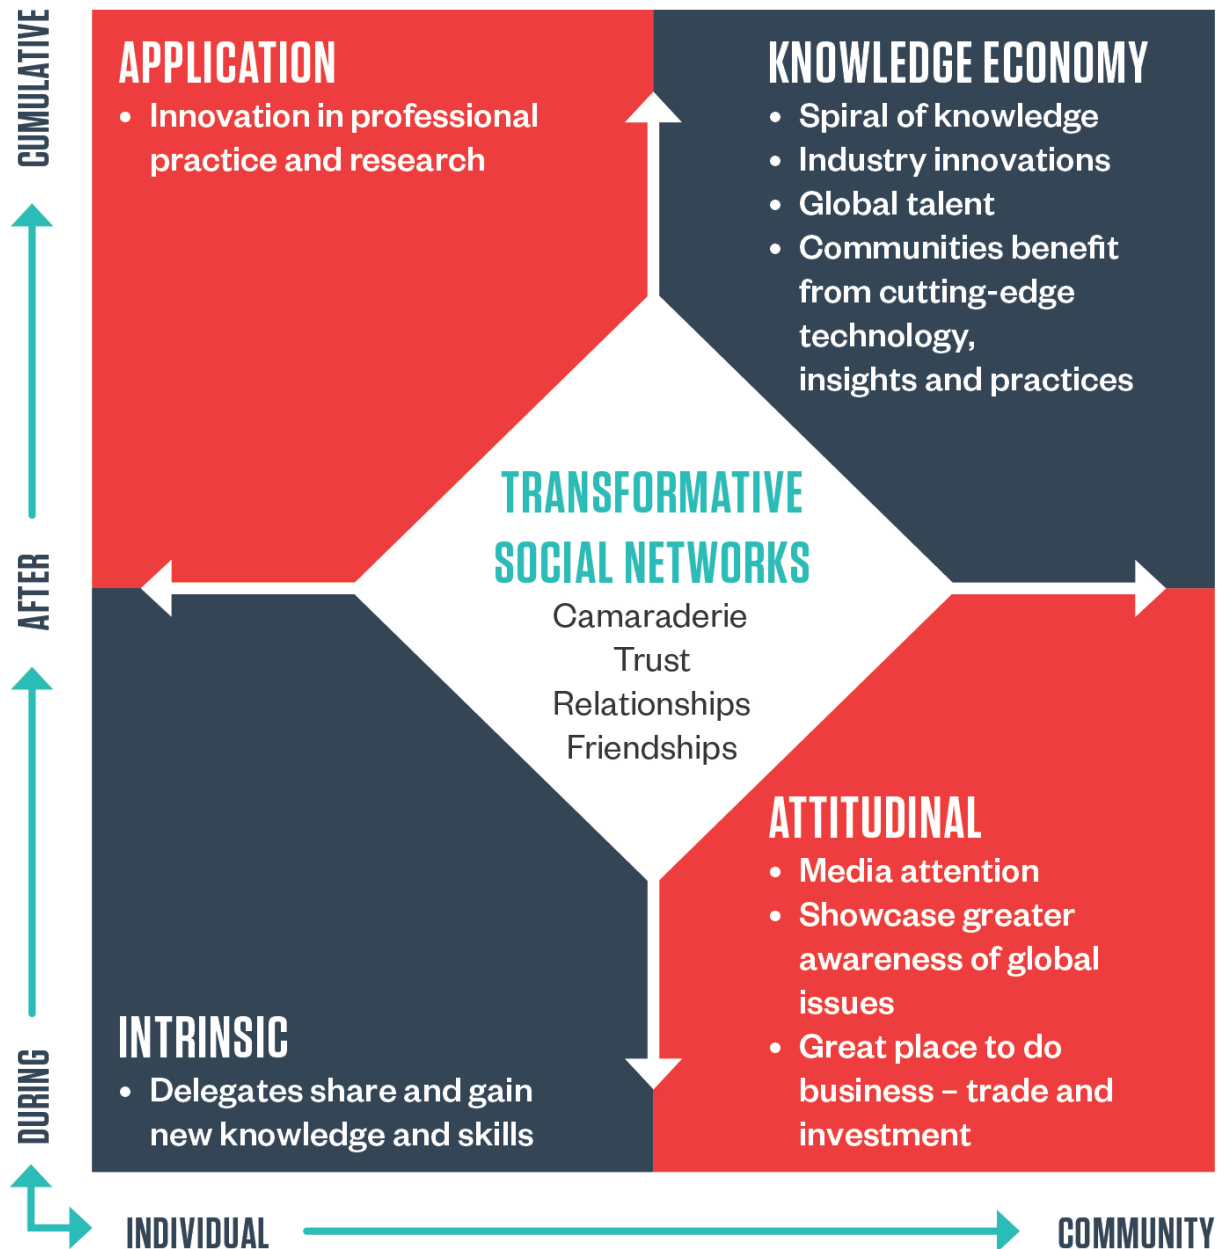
CUMULATIVE

AFTER

DURING

APPLICATION
• Innovation in professional practice and research

KNOWLEDGE ECONOMY
• Spiral of knowledge
• Industry innovations
• Global talent
• Communities benefit from cutting-edge technology, insights and practices

TRANSFORMATIVE SOCIAL NETWORKS
Camaraderie
Trust
Relationships
Friendships

ATTITUDINAL
• Media attention
• Showcase greater awareness of global issues
• Great place to do business – trade and investment

INTRINSIC
• Delegates share and gain new knowledge and skills

INDIVIDUAL

COMMUNITY